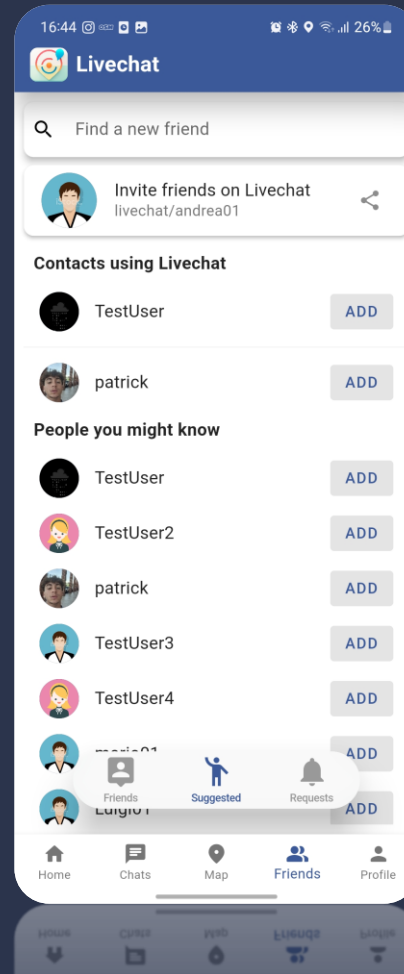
16:44 26%

Livechat

Find a new friend

Invite friends on Livechat
livechat/andrea01

Contacts using Livechat

TestUser ADD

patrick ADD

People you might know

TestUser ADD

TestUser2 ADD

patrick ADD

TestUser3 ADD

TestUser4 ADD

mario01 ADD

Luigi01 ADD

Friends Suggested Requests

Home Chats Map Friends Profile